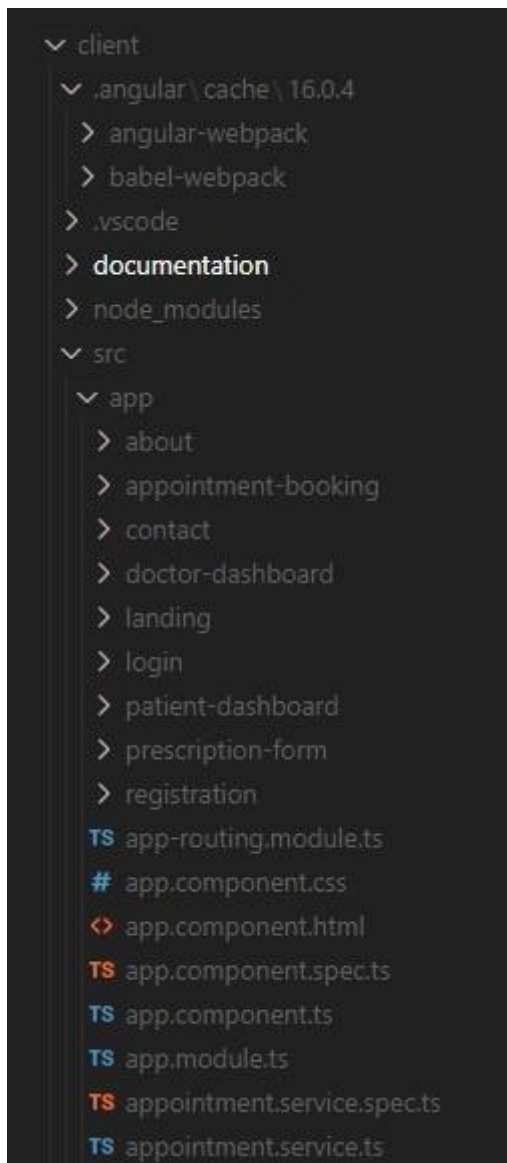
client
.angular \ cache \ 16.0.4
angular-webpack
babel-webpack
.vscode
documentation
node_modules
src
app
about
appointment-booking
contact
doctor-dashboard
landing
login
patient-dashboard
prescription-form
registration
TS app-routing.module.ts
# app.component.css
<> app.component.html
TS app.component.spec.ts
TS app.component.ts
TS app.module.ts
TS appointment.service.spec.ts
TS appointment.service.ts